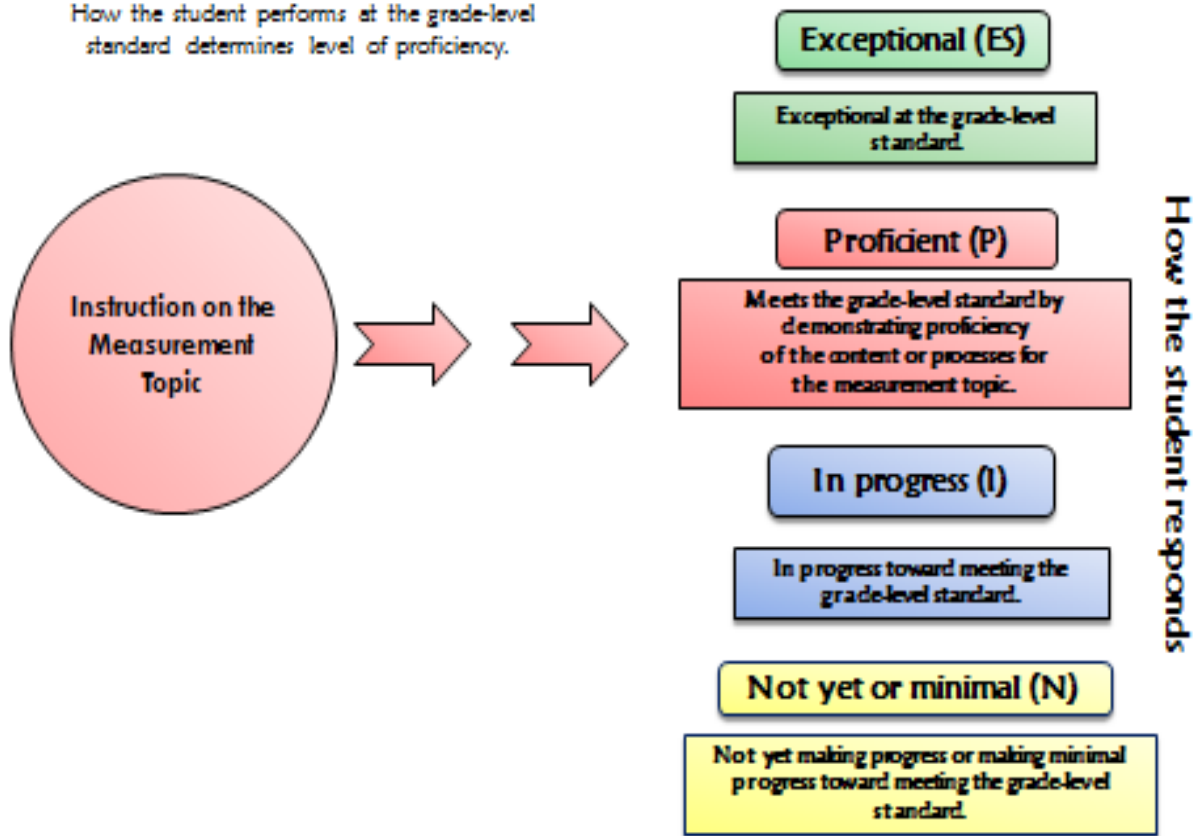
How the student performs at the grade-level standard determines level of proficiency.

Instruction on the Measurement Topic

Exceptional (ES)

Exceptional at the grade-level standard.

Proficient (P)

Meets the grade-level standard by demonstrating proficiency of the content or processes for the measurement topic.

In progress (I)

In progress toward meeting the grade-level standard.

Not yet or minimal (N)

Not yet making progress or making minimal progress toward meeting the grade-level standard.

How the student responds